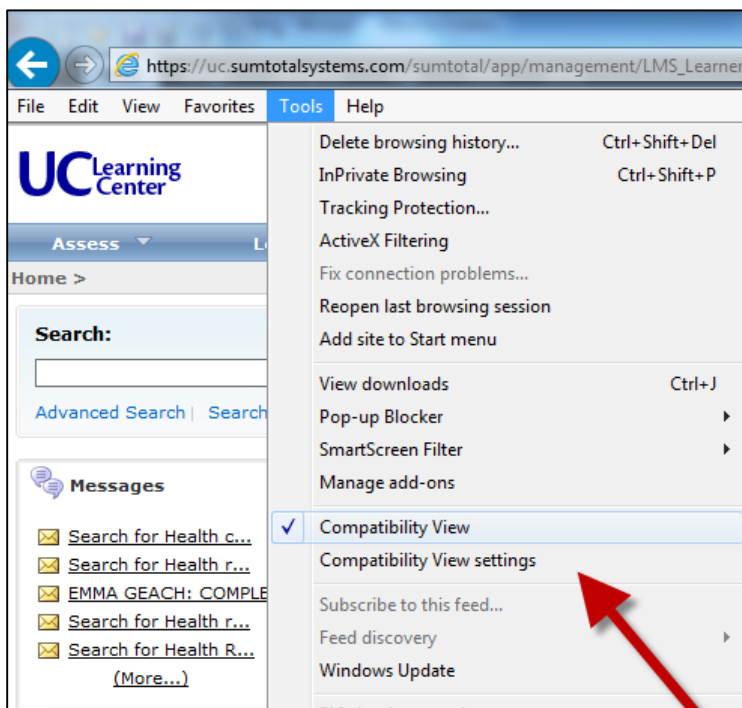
https://uc.sumtotalsystems.com/sumtotal/app/management/LMS_Learner

File Edit View Favorites Tools Help

UC Learning Center

Assess Le

Home >

Search:

Advanced Search | Search

Messages

Search for Health c...
Search for Health r...
EMMA GEACH: COMPLE
Search for Health r...
Search for Health R...
(More...)

Delete browsing history... Ctrl+Shift+Del
InPrivate Browsing Ctrl+Shift+P
Tracking Protection...
ActiveX Filtering
Fix connection problems...
Reopen last browsing session
Add site to Start menu

View downloads Ctrl+J
Pop-up Blocker
SmartScreen Filter
Manage add-ons

Compatibility View
Compatibility View settings

Subscribe to this feed...
Feed discovery
Windows Update